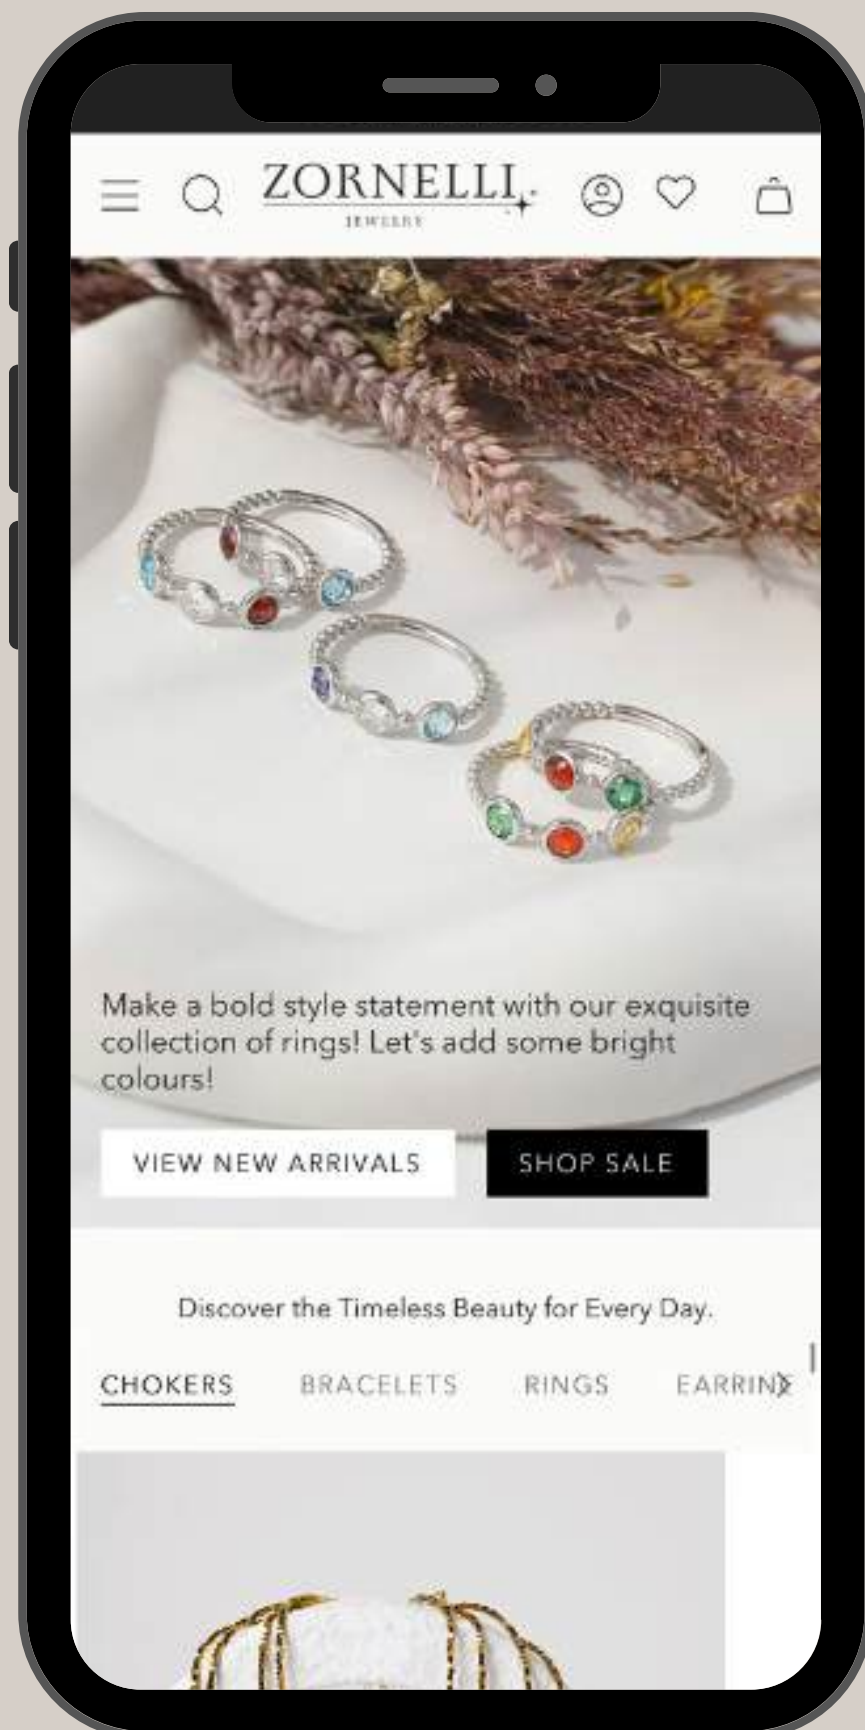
ZORNELLI
JEWELRY

Make a bold style statement with our exquisite collection of rings! Let's add some bright colours!

VIEW NEW ARRIVALS

SHOP SALE

Discover the Timeless Beauty for Every Day.

CHOKERS BRACELETS RINGS EARRIN